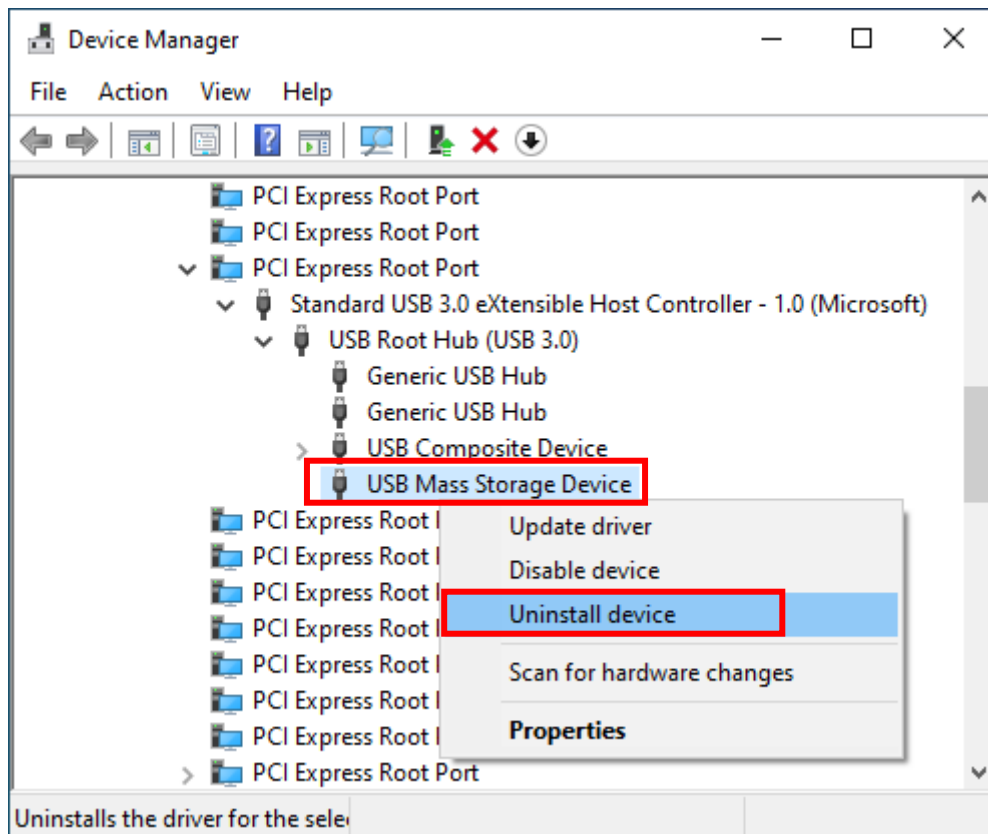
Device Manager

File Action View Help

PCI Express Root Port
PCI Express Root Port
PCI Express Root Port
Standard USB 3.0 eXtensible Host Controller - 1.0 (Microsoft)
USB Root Hub (USB 3.0)
Generic USB Hub
Generic USB Hub
USB Composite Device
USB Mass Storage Device
PCI Express Root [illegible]
PCI Express Root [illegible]
PCI Express Root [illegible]
PCI Express Root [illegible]
PCI Express Root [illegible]
PCI Express Root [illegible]
PCI Express Root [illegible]
PCI Express Root Port

Update driver
Disable device
Uninstall device
Scan for hardware changes
Properties

Uninstalls the driver for the sele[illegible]